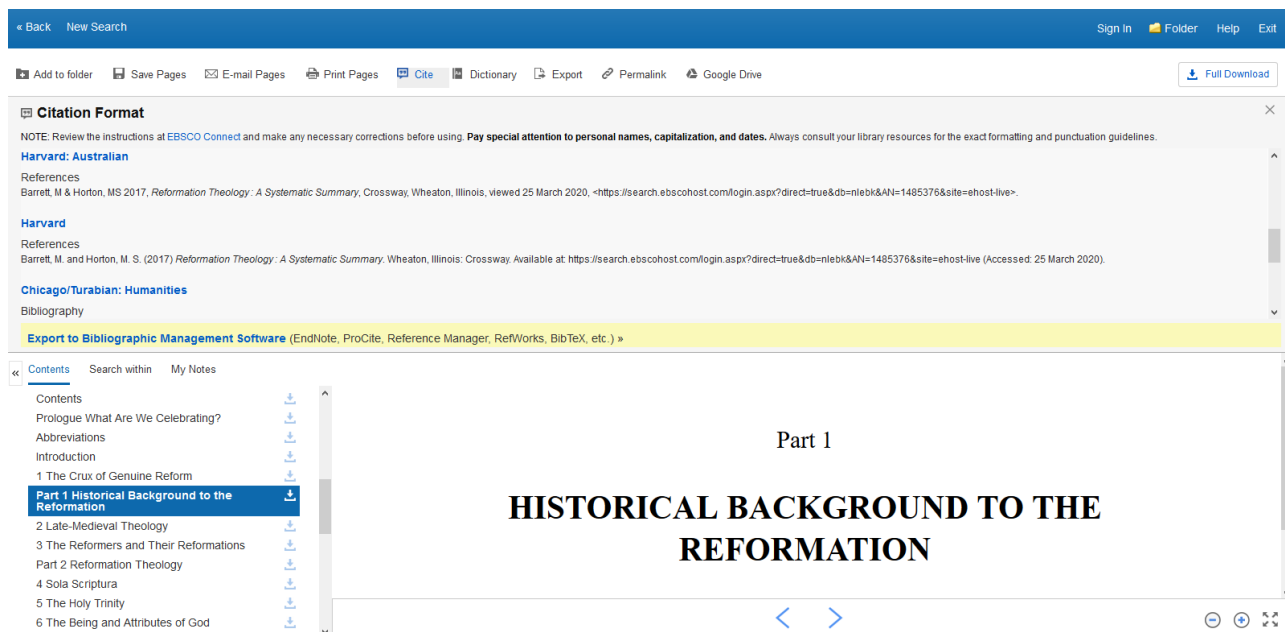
« Back New Search

Sign In Folder Help Exit

Add to folder Save Pages E-mail Pages Print Pages Cite Dictionary Export Permalink Google Drive

Full Download

Citation Format

NOTE: Review the instructions at EBSCO Connect and make any necessary corrections before using. **Pay special attention to personal names, capitalization, and dates.** Always consult your library resources for the exact formatting and punctuation guidelines.

Harvard: Australian

References
Barrett, M & Horton, MS 2017, *Reformation Theology : A Systematic Summary*, Crossway, Wheaton, Illinois, viewed 25 March 2020, <https://search.ebscohost.com/login.aspx?direct=true&db=nlebk&AN=1485376&site=ehost-live>.

Harvard

References
Barrett, M. and Horton, M. S. (2017) *Reformation Theology : A Systematic Summary*. Wheaton, Illinois: Crossway. Available at: https://search.ebscohost.com/login.aspx?direct=true&db=nlebk&AN=1485376&site=ehost-live (Accessed: 25 March 2020).

Chicago/Turabian: Humanities

Bibliography

Export to Bibliographic Management Software (EndNote, ProCite, Reference Manager, RefWorks, BibTeX, etc.) »

«

Contents Search within My Notes

Contents
Prologue What Are We Celebrating?
Abbreviations
Introduction
1 The Crux of Genuine Reform
Part 1 Historical Background to the Reformation
2 Late-Medieval Theology
3 The Reformers and Their Reformations
Part 2 Reformation Theology
4 Sola Scriptura
5 The Holy Trinity
6 The Being and Attributes of God

Part 1

HISTORICAL BACKGROUND TO THE REFORMATION